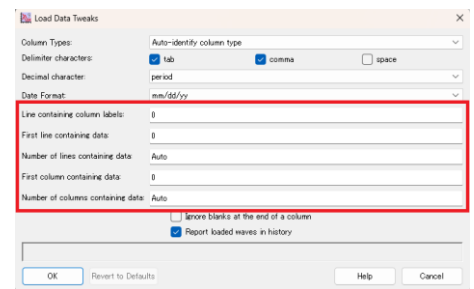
Load Data Tweaks

×

Column Types: Auto-identify column type

Delimiter characters: tab comma space

Decimal character: period

Date Format: mm/dd/yy

Line containing column labels: 0

First line containing data: 0

Number of lines containing data: Auto

First column containing data: 0

Number of columns containing data: Auto

Ignore blanks at the end of a column

Report loaded waves in history

OK

Revert to Defaults

Help

Cancel